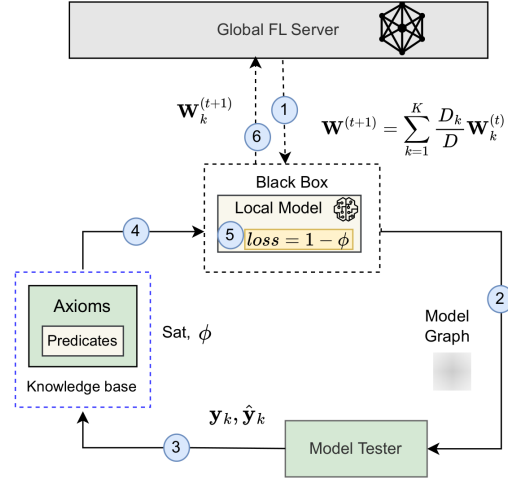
Global FL Server

$\mathbf{W}_k^{(t+1)}$

6

1

$\mathbf{W}^{(t+1)} = \sum_{k=1}^{K} \frac{D_k}{D} \mathbf{W}_k^{(t)}$

Black Box

Local Model

5 $loss = 1 - \phi$

4

Axioms

Predicates

Knowledge base

Sat, $\phi$

Model Graph

2

$\mathbf{y}_k, \hat{\mathbf{y}}_k$

3

Model Tester